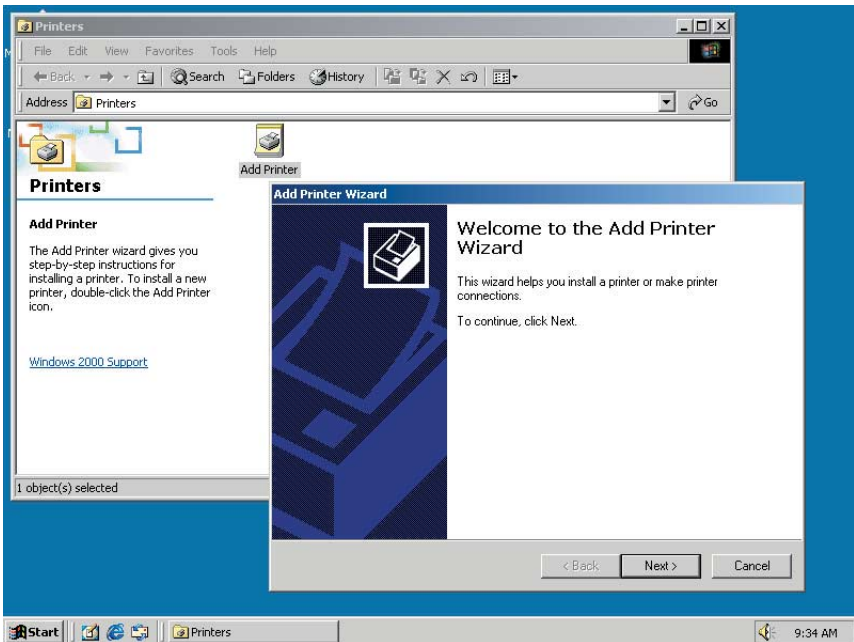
Printers

File Edit View Favorites Tools Help

Back Search Folders History

Address Printers

Go

Add Printer

Printers

Add Printer

The Add Printer wizard gives you step-by-step instructions for installing a printer. To install a new printer, double-click the Add Printer icon.

Windows 2000 Support

1 object(s) selected

Add Printer Wizard

Welcome to the Add Printer Wizard

This wizard helps you install a printer or make printer connections.

To continue, click Next.

< Back Next > Cancel

Start Printers 9:34 AM